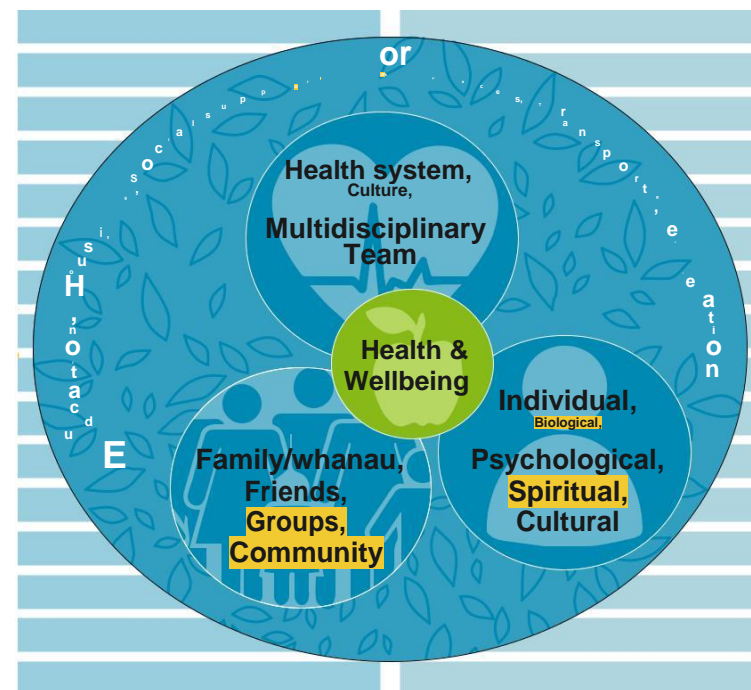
or

s o c i a l s u p p o r t, s e r v i c e s, t r a n s p o r t, r e c r e a t i o n

H o u s i n g, E d u c a t i o n

Health system, Culture, Multidisciplinary Team

Health & Wellbeing

Individual, Biological, Psychological, Spiritual, Cultural

Family/whanau, Friends, Groups, Community